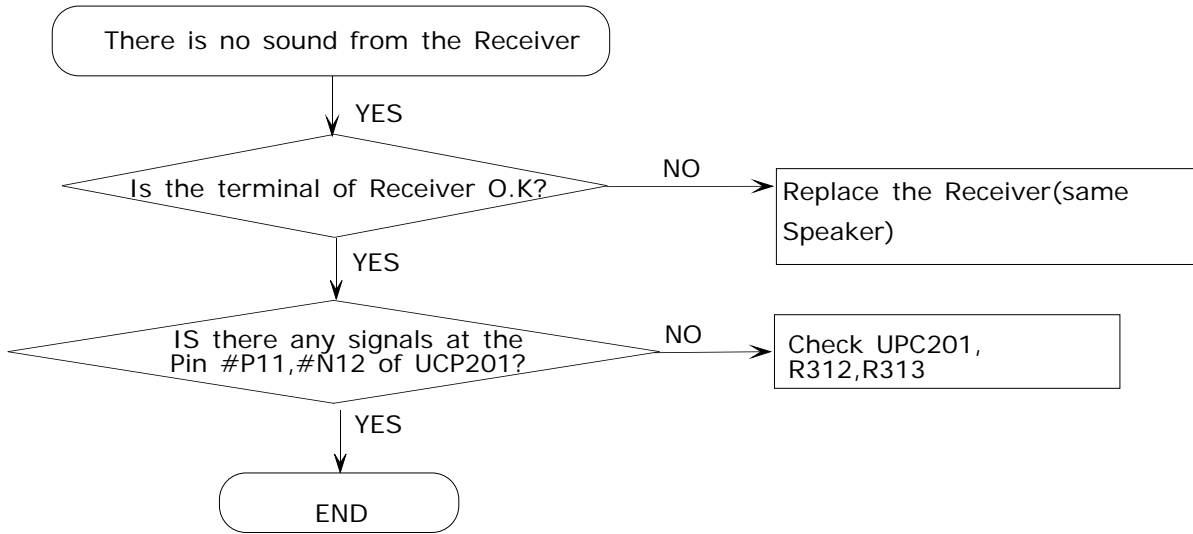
There is no sound from the Receiver

YES

Is the terminal of Receiver O.K?

NO

Replace the Receiver(same Speaker)

YES

IS there any signals at the Pin #P11,#N12 of UCP201?

NO

Check UPC201, R312,R313

YES

END